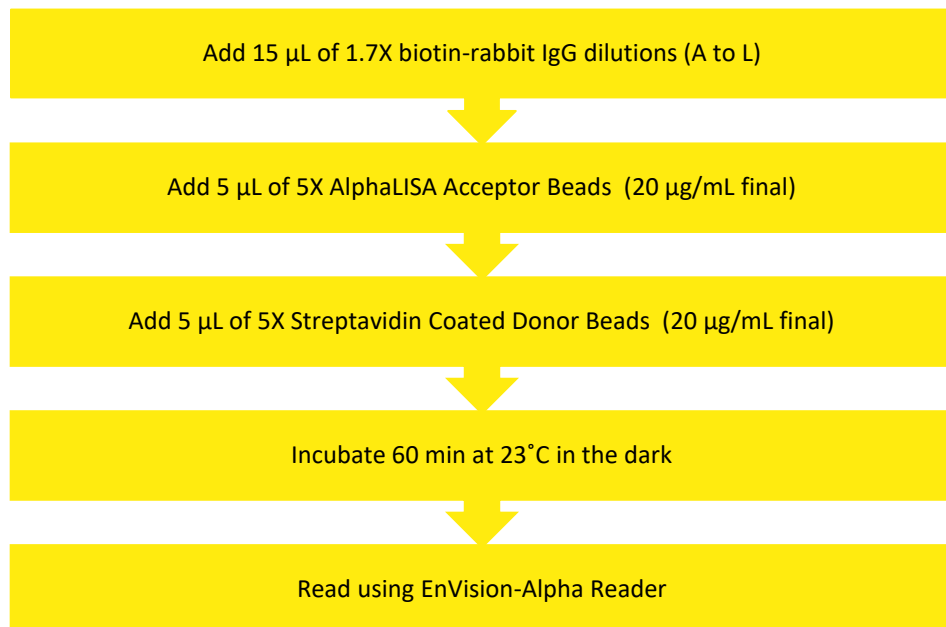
Add 15 µL of 1.7X biotin-rabbit IgG dilutions (A to L)

Add 5 µL of 5X AlphaLISA Acceptor Beads (20 µg/mL final)

Add 5 µL of 5X Streptavidin Coated Donor Beads (20 µg/mL final)

Incubate 60 min at 23˚C in the dark

Read using EnVision-Alpha Reader